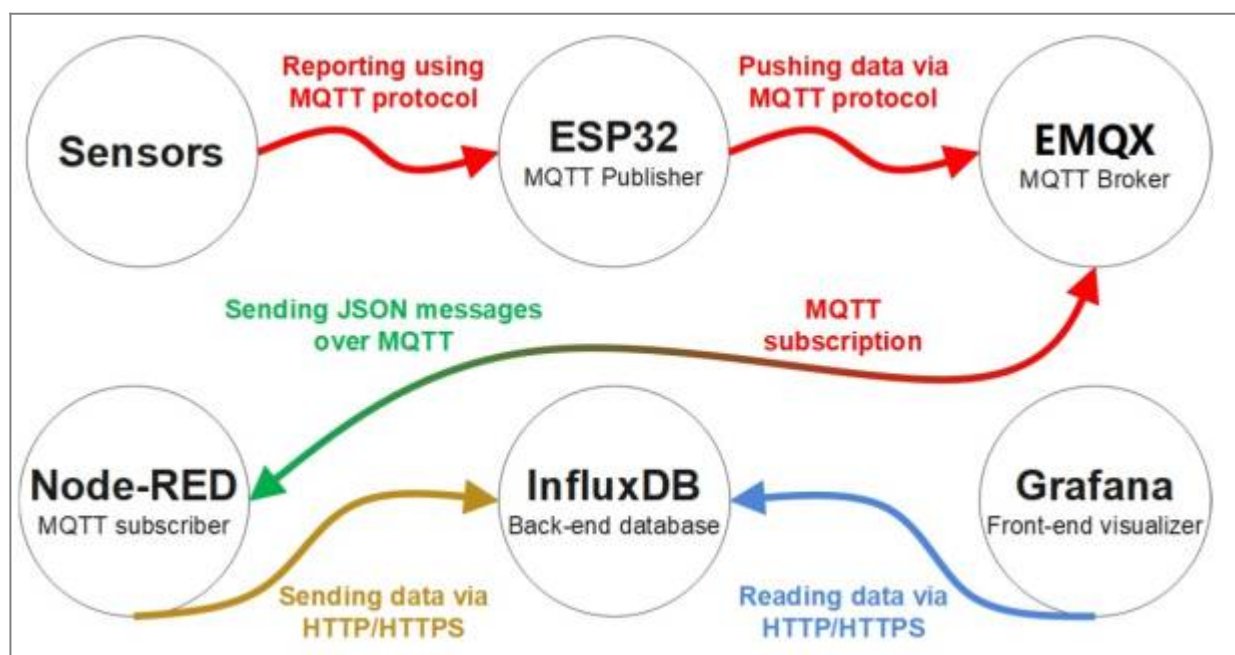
Sensors

Reporting using MQTT protocol

ESP32
MQTT Publisher

Pushing data via MQTT protocol

EMQX
MQTT Broker

Sending JSON messages over MQTT

MQTT subscription

Node-RED
MQTT subscriber

InfluxDB
Back-end database

Grafana
Front-end visualizer

Sending data via HTTP/HTTPS

Reading data via HTTP/HTTPS